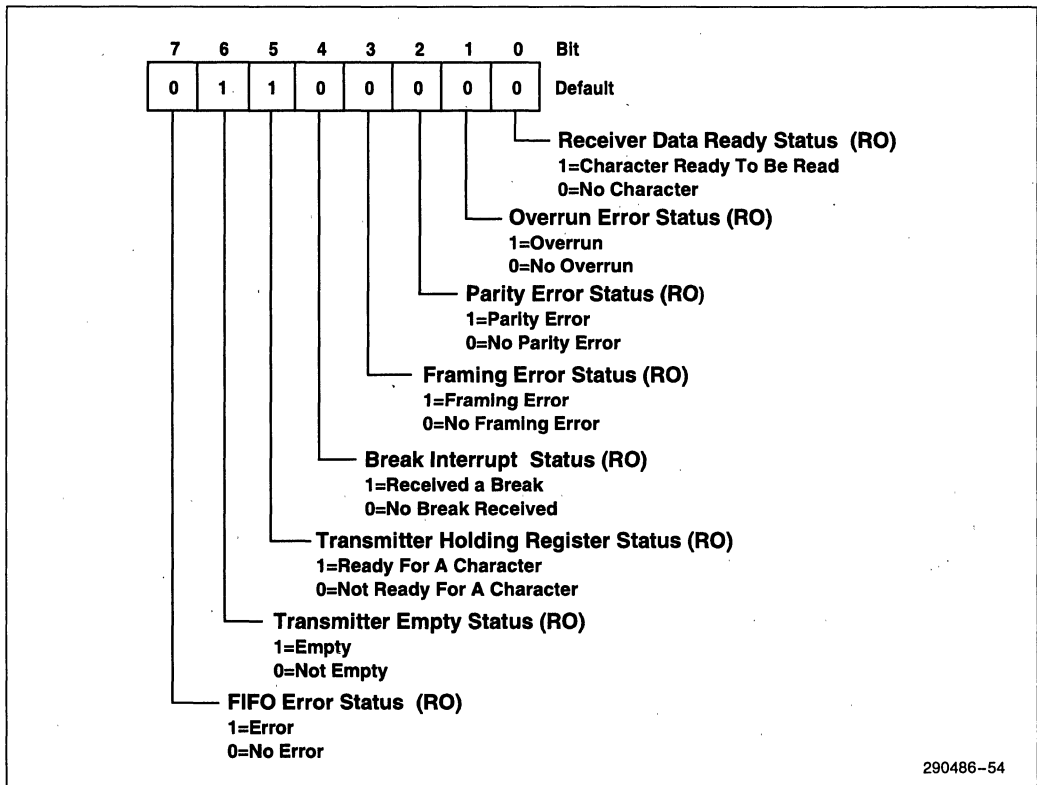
| 7 | 6 | 5 | 4 | 3 | 2 | 1 | 0 | Bit |
|---|---|---|---|---|---|---|---|---|
| 0 | 1 | 1 | 0 | 0 | 0 | 0 | 0 | Default |

Receiver Data Ready Status (RO)
1=Character Ready To Be Read
0=No Character

Overrun Error Status (RO)
1=Overrun
0=No Overrun

Parity Error Status (RO)
1=Parity Error
0=No Parity Error

Framing Error Status (RO)
1=Framing Error
0=No Framing Error

Break Interrupt Status (RO)
1=Received a Break
0=No Break Received

Transmitter Holding Register Status (RO)
1=Ready For A Character
0=Not Ready For A Character

Transmitter Empty Status (RO)
1=Empty
0=Not Empty

FIFO Error Status (RO)
1=Error
0=No Error

290486-54